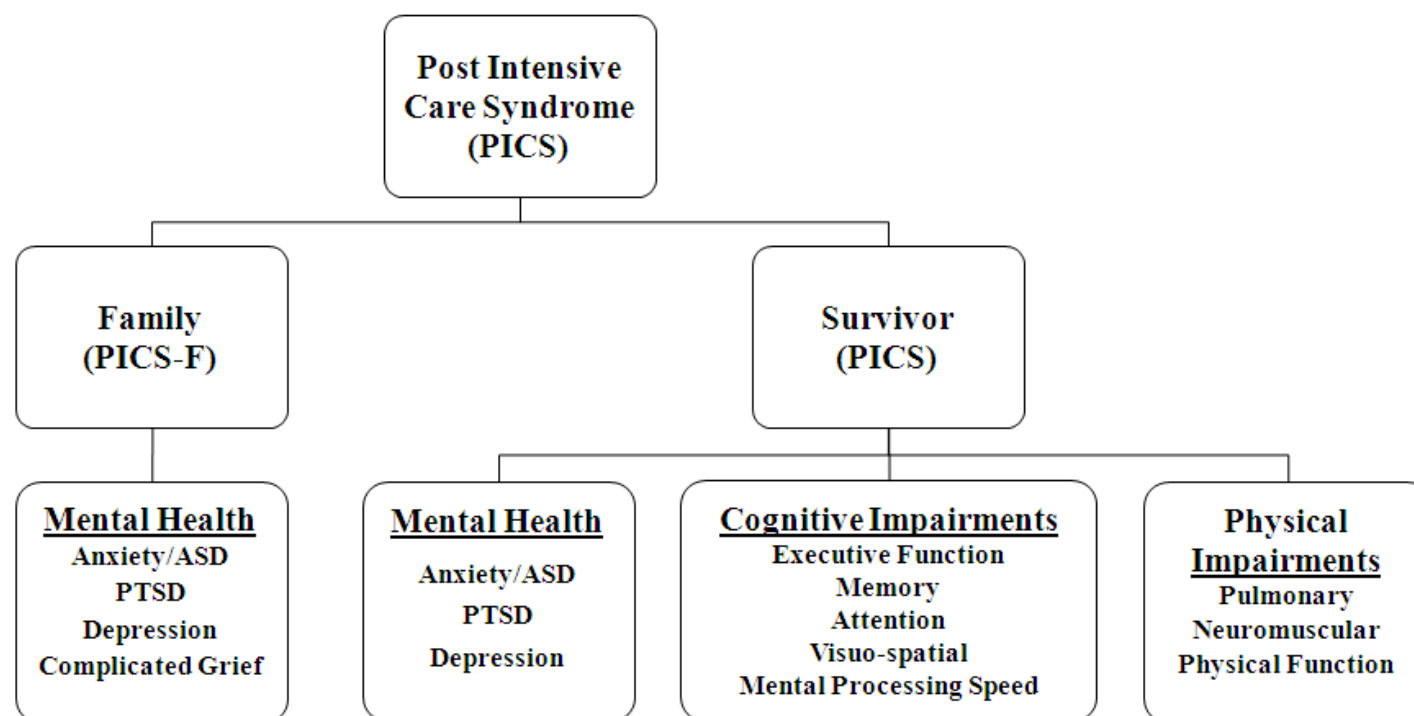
Post Intensive Care Syndrome (PICS)

Family (PICS-F)

Survivor (PICS)

Mental Health
Anxiety/ASD
PTSD
Depression
Complicated Grief

Mental Health
Anxiety/ASD
PTSD
Depression

Cognitive Impairments
Executive Function
Memory
Attention
Visuo-spatial
Mental Processing Speed

Physical Impairments
Pulmonary
Neuromuscular
Physical Function